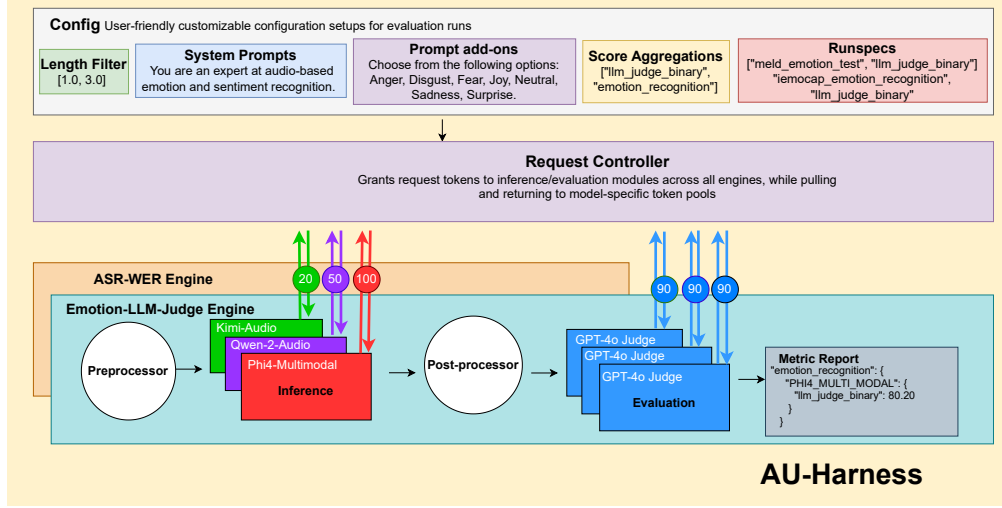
Config User-friendly customizable configuration setups for evaluation runs

Length Filter
[1.0, 3.0]

System Prompts
You are an expert at audio-based emotion and sentiment recognition.

Prompt add-ons
Choose from the following options: Anger, Disgust, Fear, Joy, Neutral, Sadness, Surprise.

Score Aggregations
["llm_judge_binary", "emotion_recognition"]

Runspecs
["meld_emotion_test", "llm_judge_binary" "iemocap_emotion_recognition", "llm_judge_binary"

Request Controller
Grants request tokens to inference/evaluation modules across all engines, while pulling and returning to model-specific token pools

20 50 100 90 90 90

ASR-WER Engine

Emotion-LLM-Judge Engine

Preprocessor

Kimi-Audio
Qwen-2-Audio
Phi4-Multimodal
Inference

Post-processor

GPT-4o Judge
GPT-4o Judge
GPT-4o Judge
Evaluation

Metric Report
"emotion_recognition": {
"PHI4_MULTI_MODAL": {
"llm_judge_binary": 80.20
}
}

AU-Harness